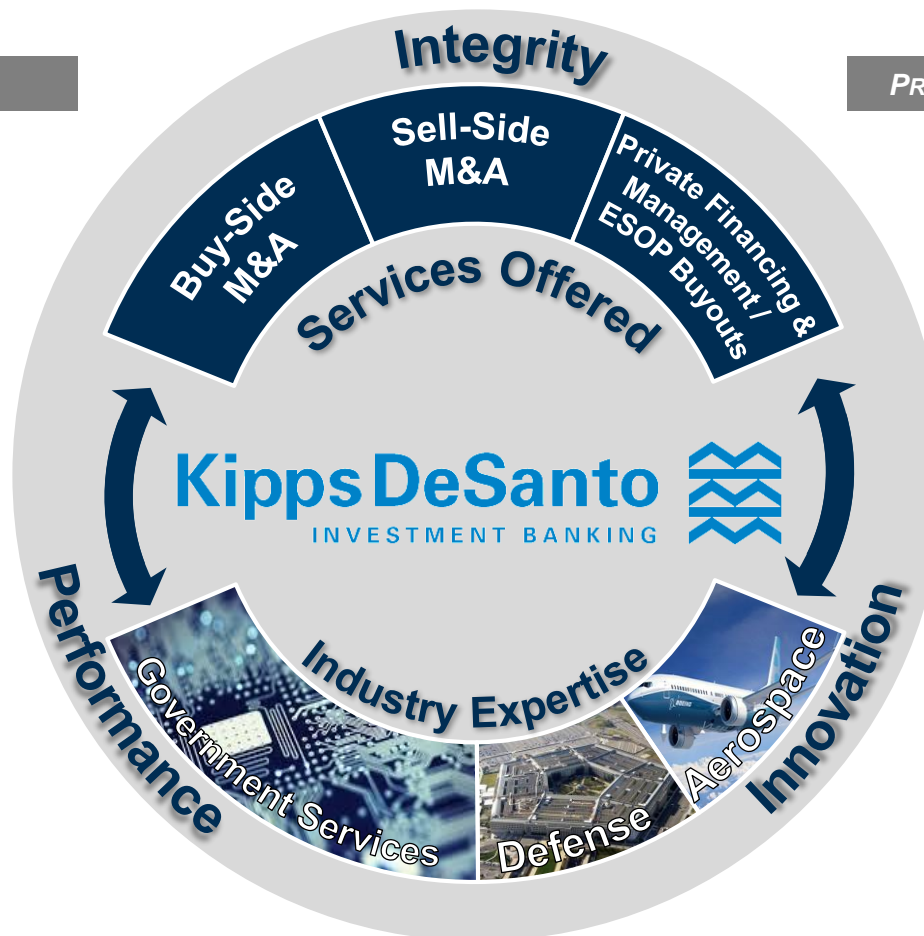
Integrity

PR

Buy-Side M&A

Sell-Side M&A

Private Financing & Management / ESOP Buyouts

Services Offered

KippsDeSanto
INVESTMENT BANKING

Performance

Innovation

Industry Expertise

Government Services

Defense

Aerospace